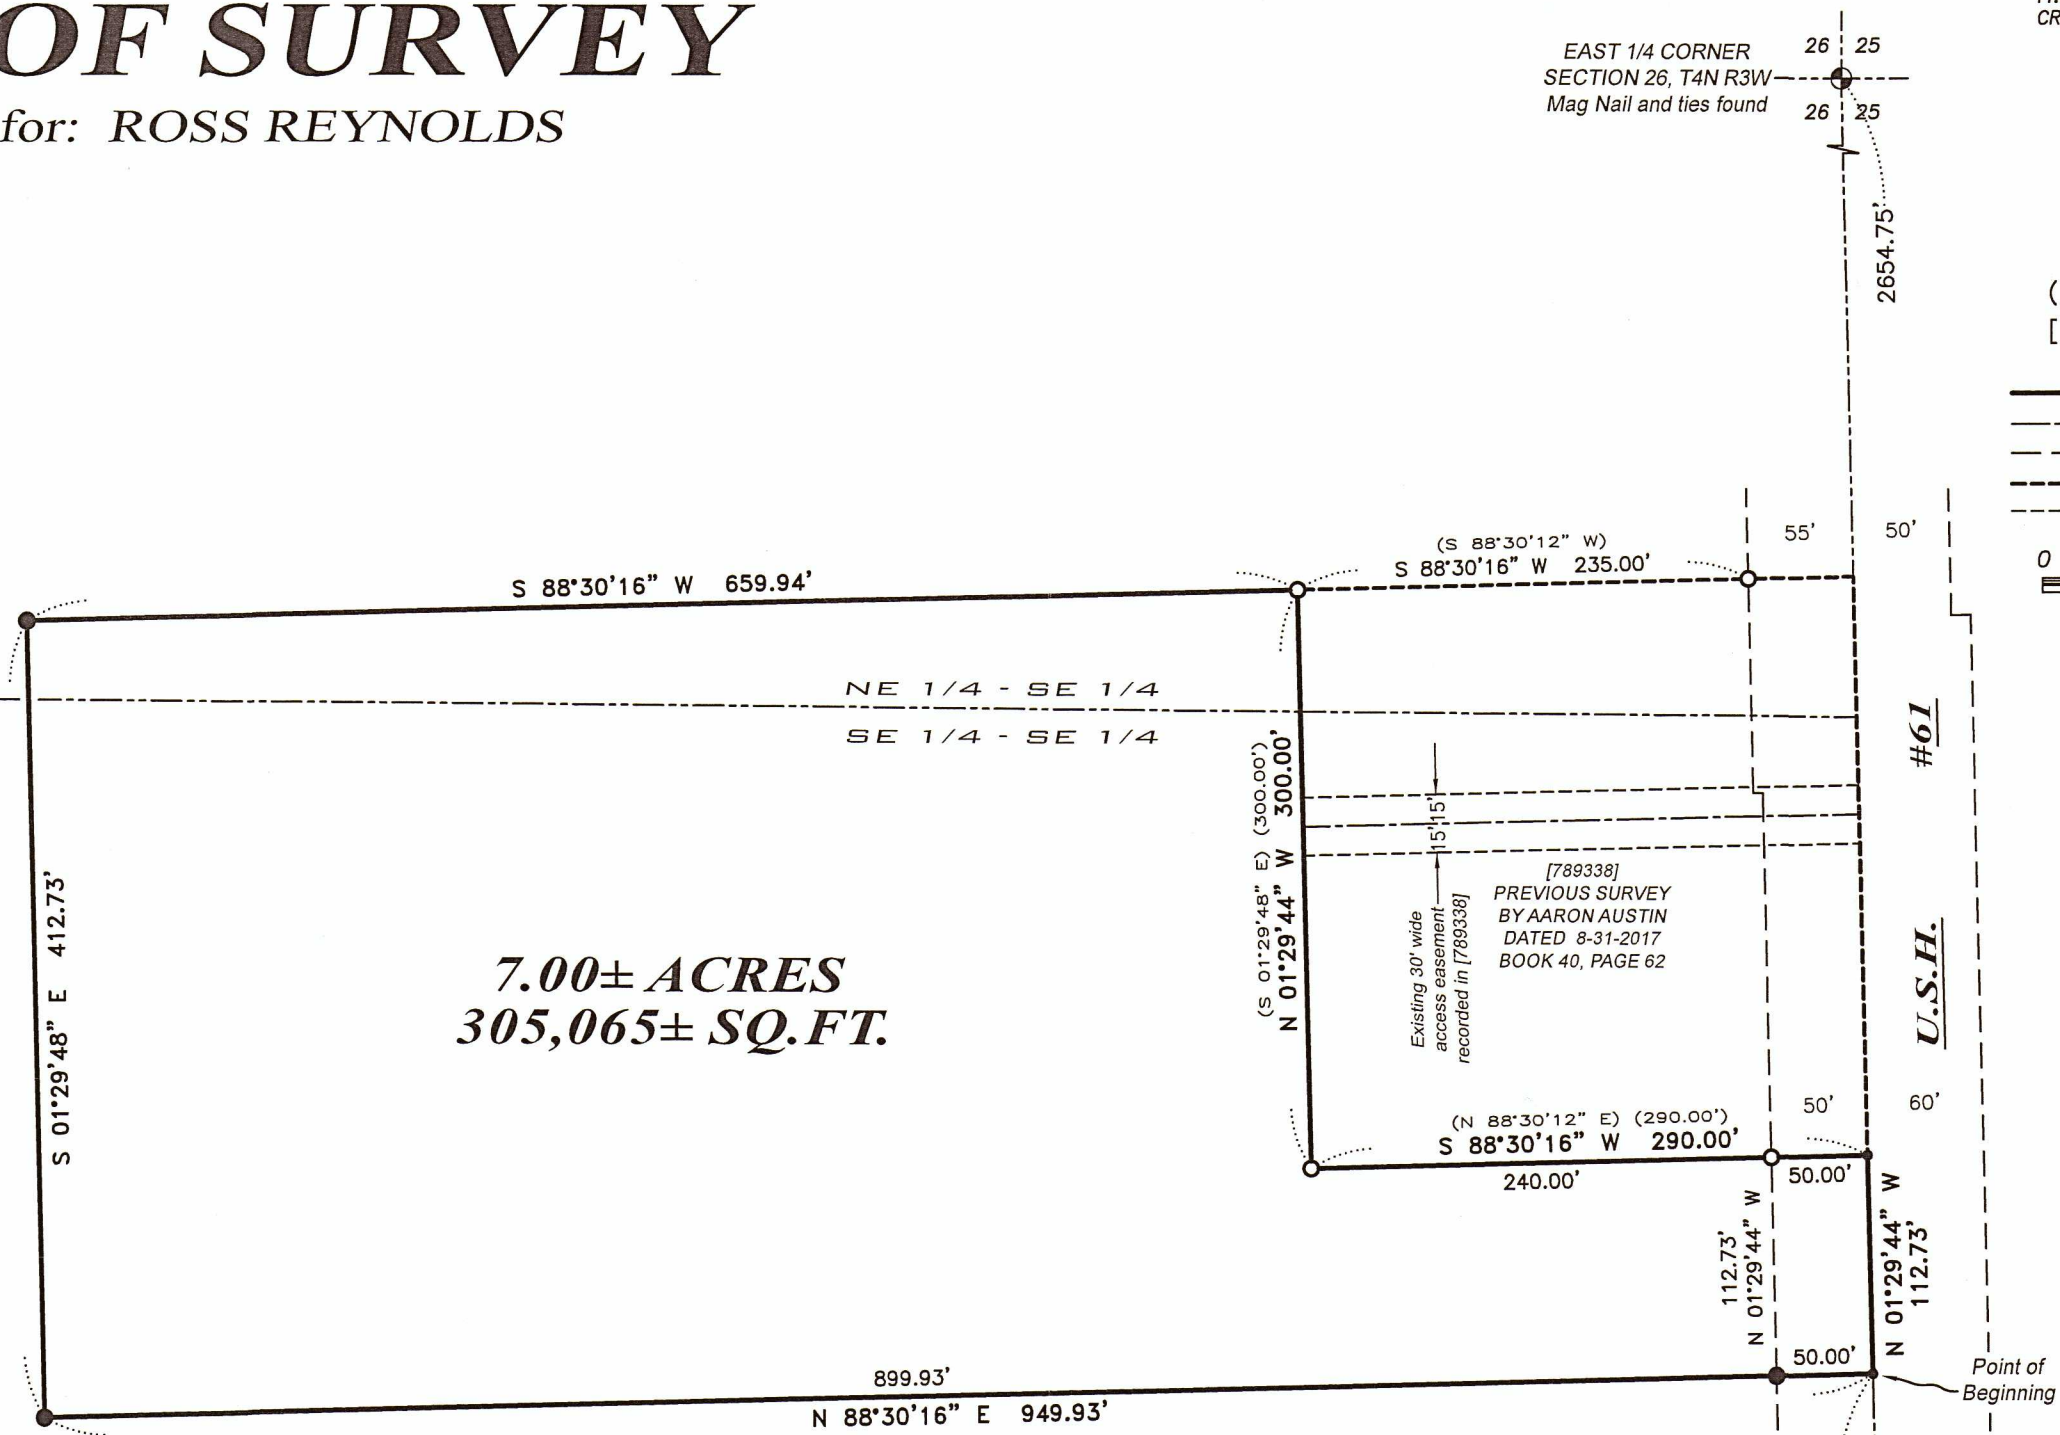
OF SURVEY
for: ROSS REYNOLDS

EAST 1/4 CORNER
SECTION 26, T4N R3W
Mag Nail and ties found

26 25
26 25

2654.75'

S 88°30'16" W 659.94'

(S 88°30'12" W)
S 88°30'16" W 235.00'

55'
50'

NE 1/4 - SE 1/4
SE 1/4 - SE 1/4

#61

U.S.H.

(S 01°29'48" E) (300.00')
N 01°29'44" W 300.00'

15' 15'

Existing 30' wide access easement recorded in [789338]

[789338]
PREVIOUS SURVEY
BY AARON AUSTIN
DATED 8-31-2017
BOOK 40, PAGE 62

S 01°29'48" E 412.73'

7.00± ACRES
305,065± SQ.FT.

50'
60'

(N 88°30'12" E) (290.00')
S 88°30'16" W 290.00'
240.00'
50.00'

112.73'
N 01°29'44" W

N 01°29'44" W
112.73'

50.00'

899.93'
N 88°30'16" E 949.93'

Point of
Beginning

0